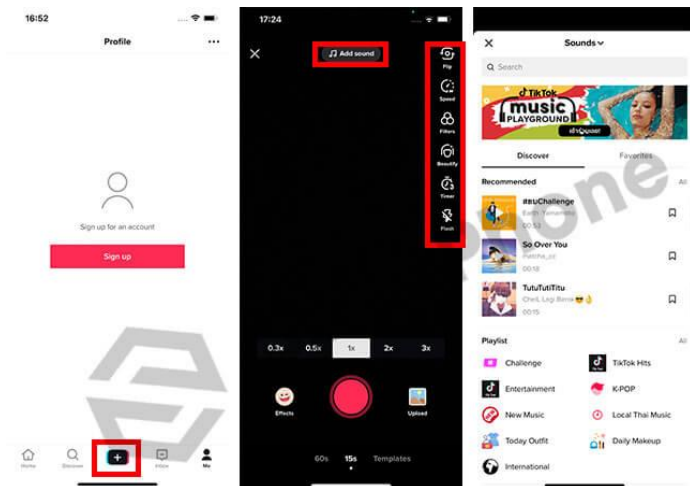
16:52

Profile

Sign up for an account

Sign up

Home
Discover
+
Inbox
Me

17:24

Add sound

Flip
Speed
Filters
Beautify
Timer
Flash

0.3x
0.5x
1x
2x
3x

Effects
Upload

60s
15s
Templates

Sounds

Search

TikTok music PLAYGROUND

Discover
Favorites

Recommended
All

#ttLChallenge
Earth Tamarinda
00:53

So Over You
matcha_cc
00:18

TutuTutiTitu
Cheli, Legi Bena 😎👌
00:15

Playlist
All

Challenge
TikTok Hits
Entertainment
K-POP
New Music
Local Thai Music
Today Outfit
Daily Makeup
International

iphone